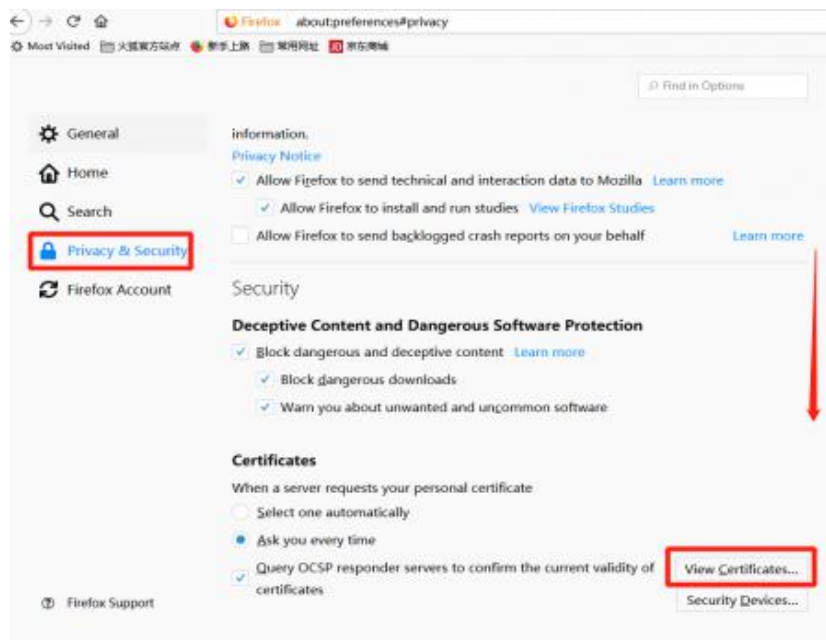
Firefox about:preferences#privacy

Most Visited 火狐官方站点 新手上路 常用网址 京东商城

Find in Options

General

Home

Search

Privacy & Security

Firefox Account

information.

Privacy Notice

Allow Firefox to send technical and interaction data to Mozilla Learn more

Allow Firefox to install and run studies View Firefox Studies

Allow Firefox to send backlogged crash reports on your behalf Learn more

Security

Deceptive Content and Dangerous Software Protection

Block dangerous and deceptive content Learn more

Block dangerous downloads

Warn you about unwanted and uncommon software

Certificates

When a server requests your personal certificate

Select one automatically

Ask you every time

Query OCSP responder servers to confirm the current validity of certificates

View Certificates...

Security Devices...

Firefox Support